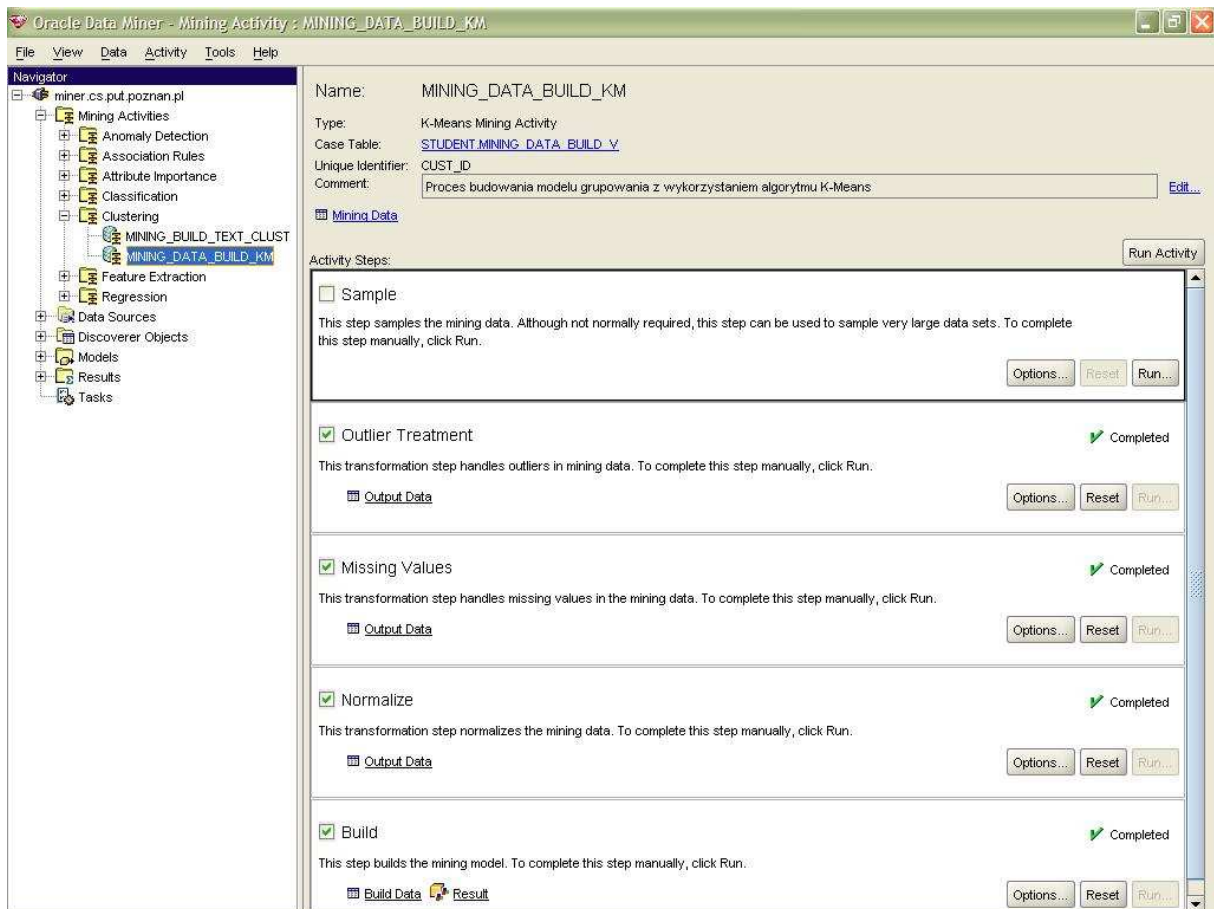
Oracle Data Miner - Mining Activity : MINING_DATA_BUILD_KM

File View Data Activity Tools Help

Navigator
miner.cs.put.poznan.pl
Mining Activities
Anomaly Detection
Association Rules
Attribute Importance
Classification
Clustering
MINING_BUILD_TEXT_CLUST
MINING_DATA_BUILD_KM
Feature Extraction
Regression
Data Sources
Discoverer Objects
Models
Results
Tasks

Name: MINING_DATA_BUILD_KM

Type: K-Means Mining Activity
Case Table: STUDENT.MINING_DATA_BUILD_V
Unique Identifier: CUST_ID
Comment: Proces budowania modelu grupowania z wykorzystaniem algorytmu K-Means
Edit...

Mining Data

Activity Steps:
Run Activity

Sample
This step samples the mining data. Although not normally required, this step can be used to sample very large data sets. To complete this step manually, click Run.
Options... Reset Run...

Outlier Treatment
Completed
This transformation step handles outliers in mining data. To complete this step manually, click Run.
Output Data
Options... Reset Run...

Missing Values
Completed
This transformation step handles missing values in the mining data. To complete this step manually, click Run.
Output Data
Options... Reset Run...

Normalize
Completed
This transformation step normalizes the mining data. To complete this step manually, click Run.
Output Data
Options... Reset Run...

Build
Completed
This step builds the mining model. To complete this step manually, click Run.
Build Data Result
Options... Reset Run...